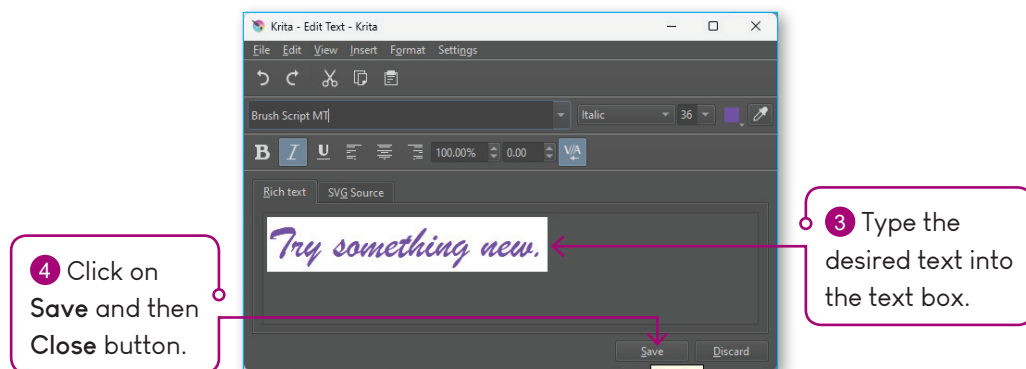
Krita - Edit Text - Krita

File Edit View Insert Format Settings

Brush Script MT

Italic

36

B I U

100.00%

0.00

Rich text SVG Source

Try something new.

3 Type the desired text into the text box.

4 Click on Save and then Close button.

Save

Discard